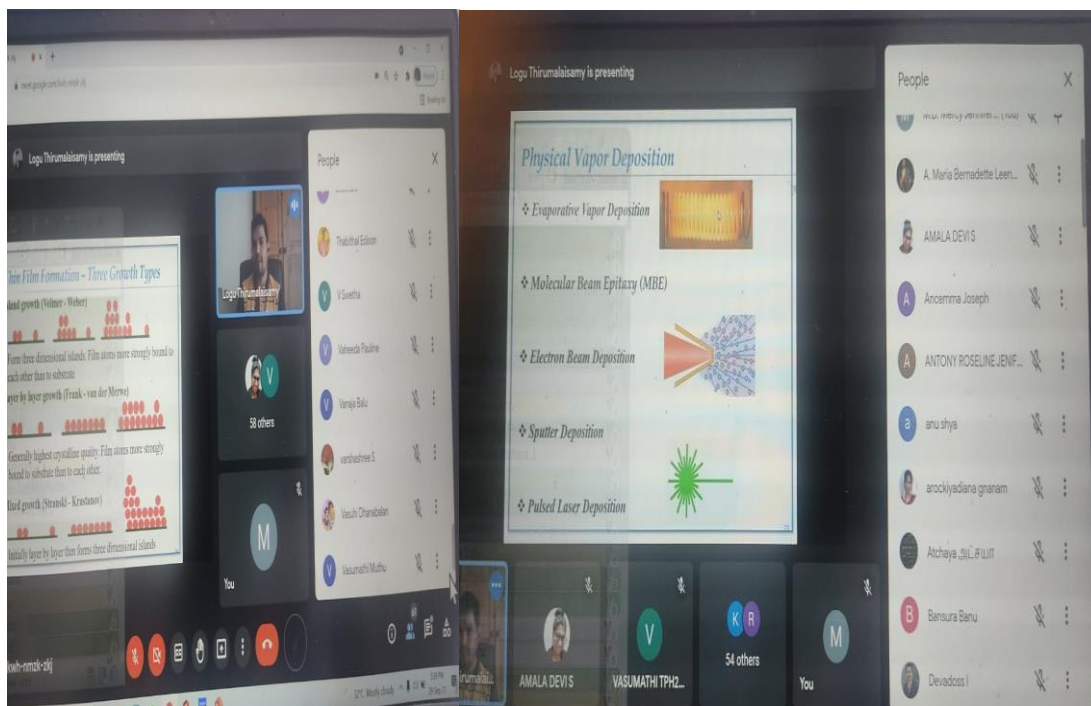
Logu Thirumalaisamy is presenting

Thin Film Formation – Three Growth Types

Island growth (Volmer - Weber)

Form three dimensional islands. Film atoms more strongly bound to each other than to substrate

Layer by layer growth (Frank - van der Merwe)

Generally highest crystalline quality. Film atoms more strongly bound to substrate than to each other.

Mixed growth (Stranski - Krastanov)

Initially layer by layer then forms three dimensional islands

Logu Thirumalaisamy

58 others

You

People

Thabitha Edison
V Swetha
Vaheeda Pauline
Vanaja Balu
varshashree S
Vasuhi Dhanabalan
Vasumathi Muthu

wh-nmzk-zkj

Logu Thirumalaisamy is presenting

Physical Vapor Deposition

❖ Evaporative Vapor Deposition

❖ Molecular Beam Epitaxy (MBE)

❖ Electron Beam Deposition

❖ Sputter Deposition

❖ Pulsed Laser Deposition

AMALA DEVI S
VASUMATHI TPH2...
54 others
You

People

A. Maria Bernadette Leen...
AMALA DEVI S
Ancemma Joseph
ANTONY ROSELINE JENIF...
anu shya
arockiyadiana gnanam
Atchaya அட்சயா
Bansura Banu
Devadoss I